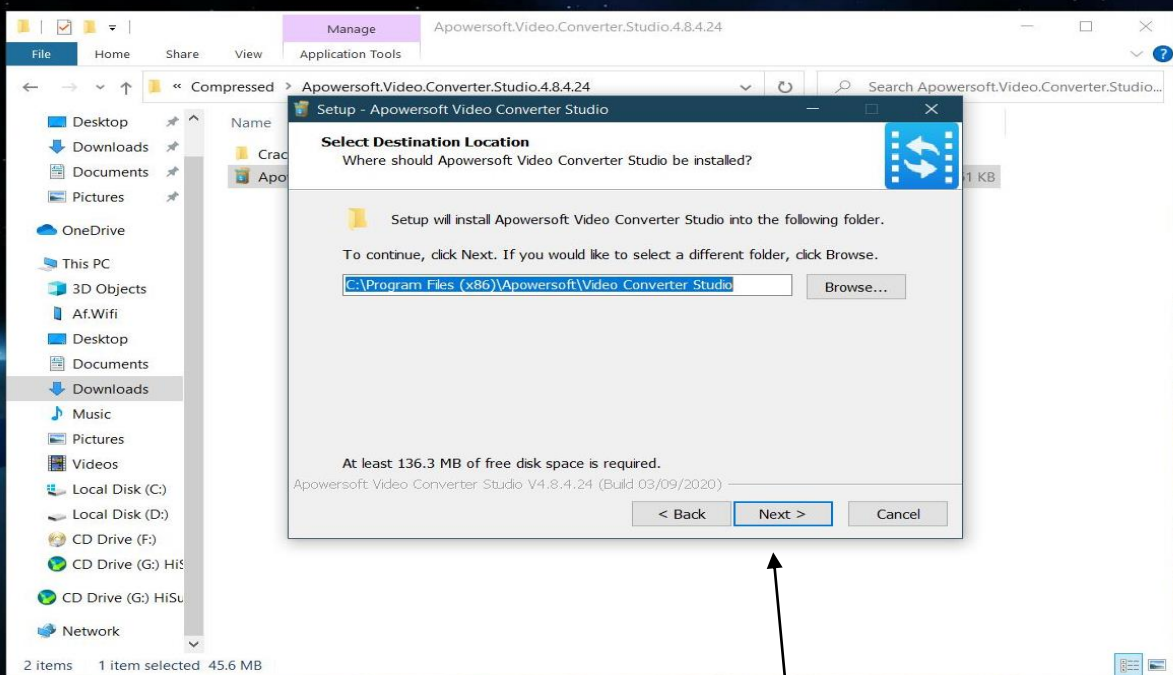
Manage
Apowersoft.Video.Converter.Studio.4.8.4.24
File Home Share View Application Tools
« Compressed > Apowersoft.Video.Converter.Studio.4.8.4.24
Search Apowersoft.Video.Converter.Studio...

Desktop
Downloads
Documents
Pictures
OneDrive
This PC
3D Objects
Af.Wifi
Desktop
Documents
Downloads
Music
Pictures
Videos
Local Disk (C:)
Local Disk (D:)
CD Drive (F:)
CD Drive (G:) HiS
CD Drive (G:) HiSu
Network

Name
Crac
Apo
1 KB

2 items 1 item selected 45.6 MB

Setup - Apowersoft Video Converter Studio

Select Destination Location
Where should Apowersoft Video Converter Studio be installed?

Setup will install Apowersoft Video Converter Studio into the following folder.

To continue, click Next. If you would like to select a different folder, click Browse.

C:\Program Files (x86)\Apowersoft\Video Converter Studio

Browse...

At least 136.3 MB of free disk space is required.

Apowersoft Video Converter Studio V4.8.4.24 (Build 03/09/2020)

< Back Next > Cancel